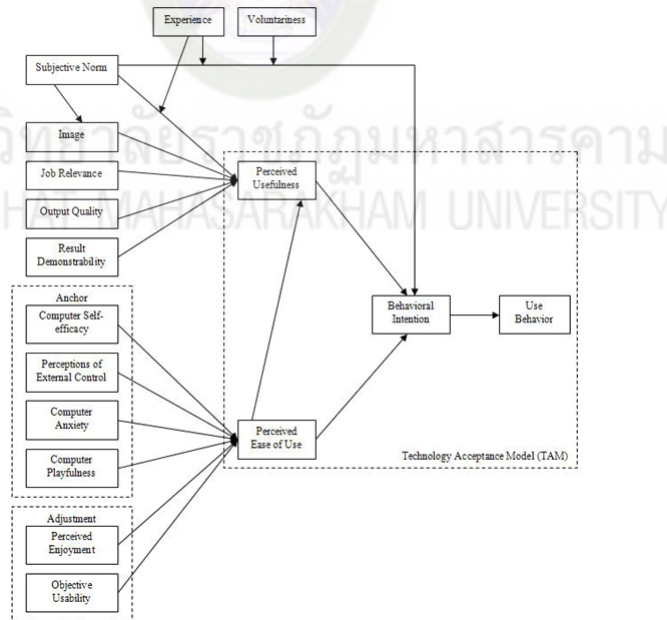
Experience

Voluntariness

Subjective Norm

Image

Job Relevance

Output Quality

Result Demonstrability

Anchor

Computer Self-efficacy

Perceptions of External Control

Computer Anxiety

Computer Playfulness

Adjustment

Perceived Enjoyment

Objective Usability

Perceived Usefulness

Perceived Ease of Use

Behavioral Intention

Use Behavior

Technology Acceptance Model (TAM)

วิทยาลัยราชภัฏมหาสารคาม
RAJABHAT MAHASARAKHAM UNIVERSITY